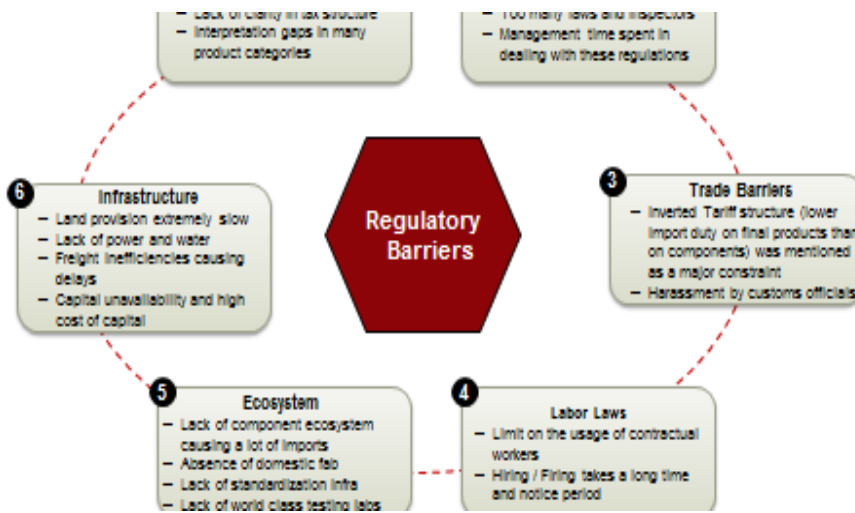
– Lack of clarity in tax structure
– Interpretation gaps in many product categories

– Too many laws and inspectors
– Management time spent in dealing with these regulations

Regulatory Barriers

3 Trade Barriers
– Inverted Tariff structure (lower import duty on final products than on components) was mentioned as a major constraint
– Harassment by customs officials

4 Labor Laws
– Limit on the usage of contractual workers
– Hiring / Firing takes a long time and notice period

5 Ecosystem
– Lack of component ecosystem causing a lot of imports
– Absence of domestic fab
– Lack of standardization infra
– Lack of world class testing labs

6 Infrastructure
– Land provision extremely slow
– Lack of power and water
– Freight inefficiencies causing delays
– Capital unavailability and high cost of capital